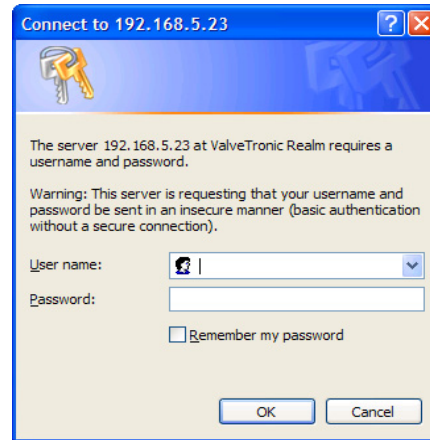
Connect to 192.168.5.23

The server 192.168.5.23 at ValveTronic Realm requires a username and password.

Warning: This server is requesting that your username and password be sent in an insecure manner (basic authentication without a secure connection).

User name:

Password:

Remember my password

OK

Cancel